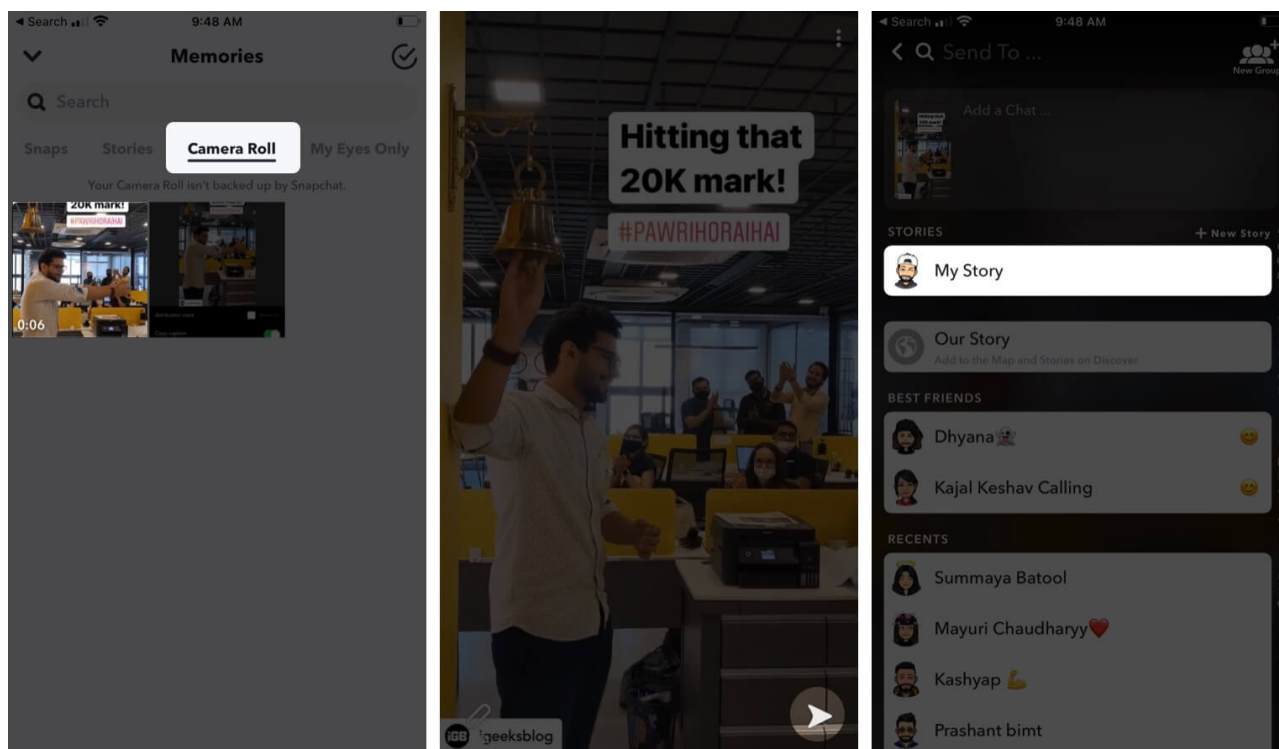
◀ Search 9:48 AM

Memories

Search

Snaps Stories Camera Roll My Eyes Only

Your Camera Roll isn't backed up by Snapchat.

20K mark!
#PAWRIHORAIHAI
0:06

Hitting that 20K mark!
#PAWRIHORAIHAI

iGB igeeksblog

◀ Search 9:48 AM

Send To ...

New Group

Add a Chat ...

STORIES
+ New Story

My Story

Our Story
Add to the Map and Stories on Discover

BEST FRIENDS

Dhyana

Kajal Keshav Calling

RECENTS

Summaya Batool

Mayuri Chaudharyy

Kashyap

Prashant bimt